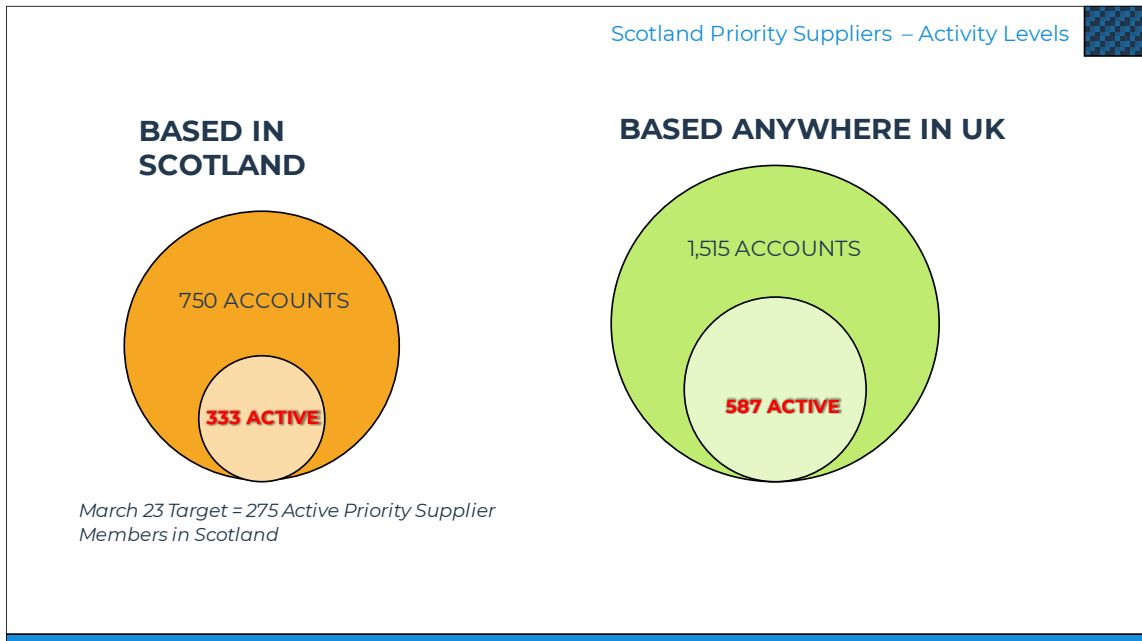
Scotland Priority Suppliers – Activity Levels

BASED IN SCOTLAND

750 ACCOUNTS

333 ACTIVE

March 23 Target = 275 Active Priority Supplier Members in Scotland

BASED ANYWHERE IN UK

1,515 ACCOUNTS

587 ACTIVE